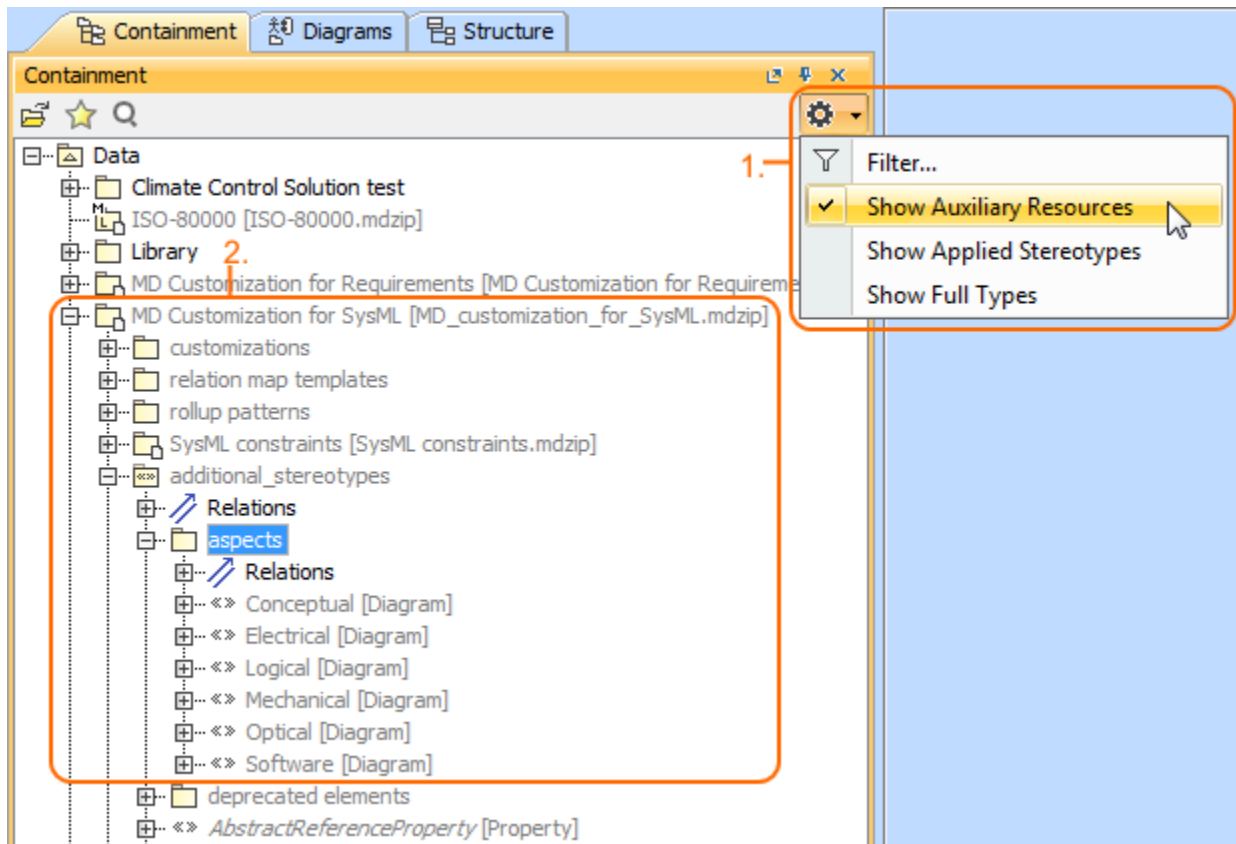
Containment Diagrams Structure

Containment

Data
Climate Control Solution test
ISO-80000 [ISO-80000.mdzip]
Library
MD Customization for Requirements [MD Customization for Requireme
MD Customization for SysML [MD_customization_for_SysML.mdzip]
customizations
relation map templates
rollup patterns
SysML constraints [SysML constraints.mdzip]
additional_stereotypes
Relations
aspects
Relations
«» Conceptual [Diagram]
«» Electrical [Diagram]
«» Logical [Diagram]
«» Mechanical [Diagram]
«» Optical [Diagram]
«» Software [Diagram]
deprecated elements
«» AbstractReferenceProperty [Property]

1.
2.

Filter...
Show Auxiliary Resources
Show Applied Stereotypes
Show Full Types